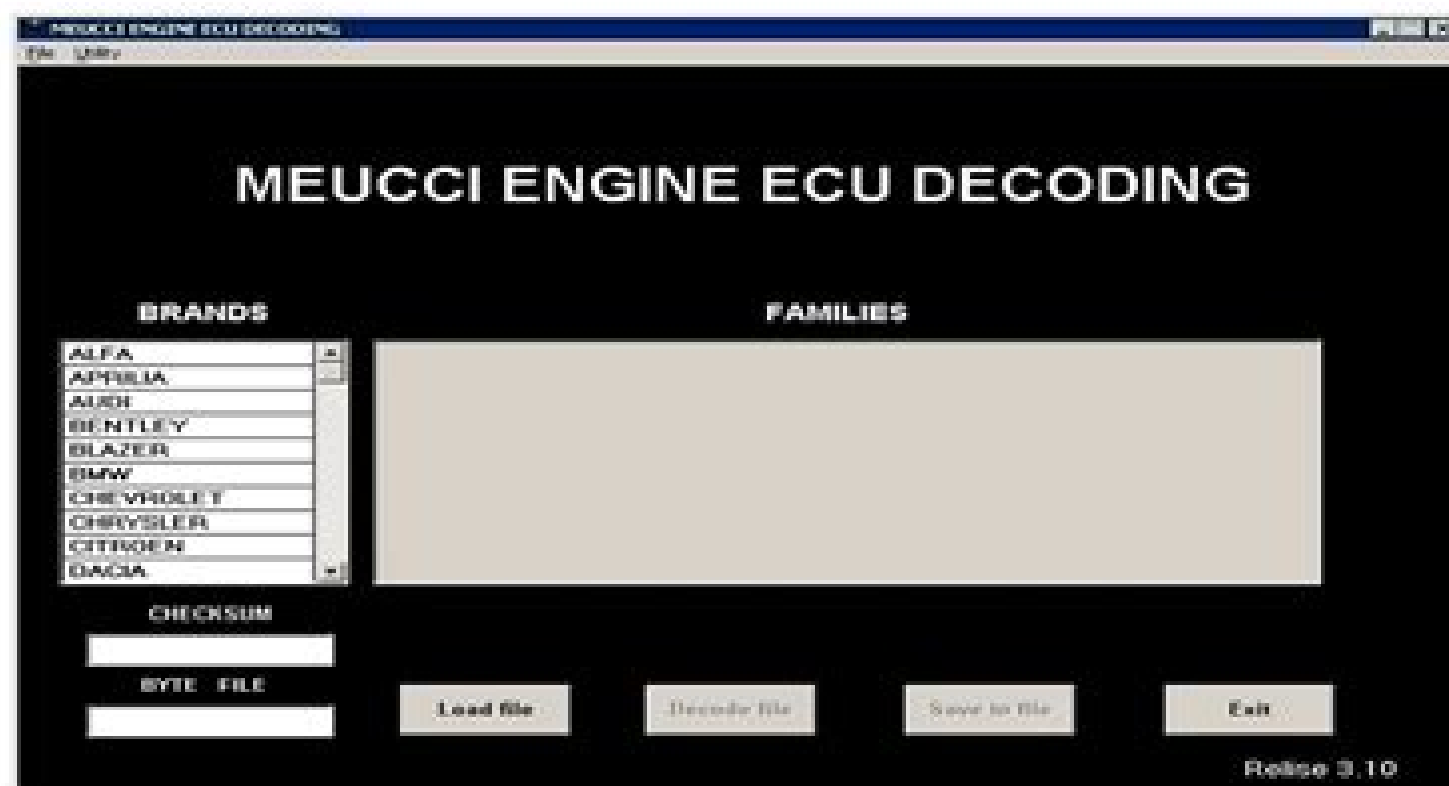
MEUCCI ENGINE ECU DECODING

File Utility

MEUCCI ENGINE ECU DECODING

BRANDS

FAMILIES

ALFA
APRILIA
AUDI
BENTLEY
BLAZER
BMW
CHEVROLET
CHRYSLER
CITROEN
DACIA

CHECKSUM

BYTE FILE

Load file

Decode file

Save to file

Exit

Relise 3.10